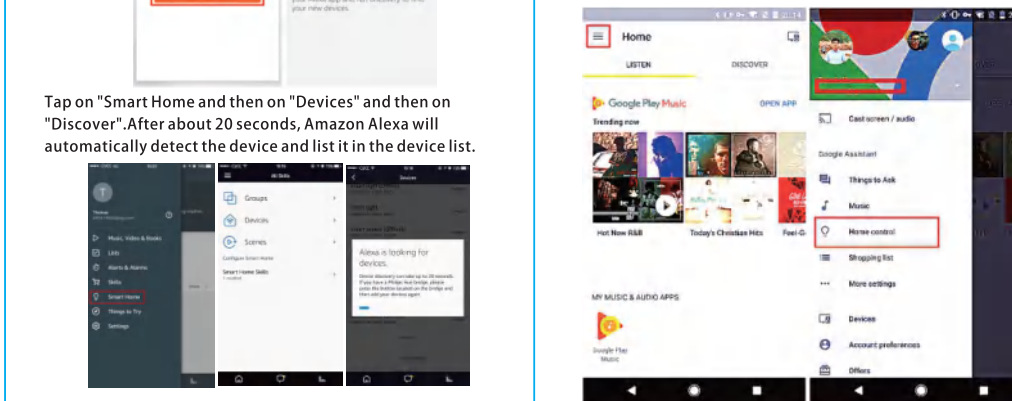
Tap on "Smart Home and then on "Devices" and then on "Discover".After about 20 seconds, Amazon Alexa will automatically detect the device and list it in the device list.

Music, Video & Books
Lists
Alerts & Alarms
Skills
Smart Home
Things to Try
Settings

All Skills
Groups
Devices
Scenes
Smart Home Skills

Devices
Alexa is looking for devices.

Home
LISTEN
DISCOVER
Google Play Music
OPEN APP
Trending now
Hot New R&B
Today's Christian Hits
Feel-G
MY MUSIC & AUDIO APPS
Google Play Music

Cast screen / audio
Google Assistant
Things to Ask
Music
Home control
Shopping list
More settings
Devices
Account preferences
Offers